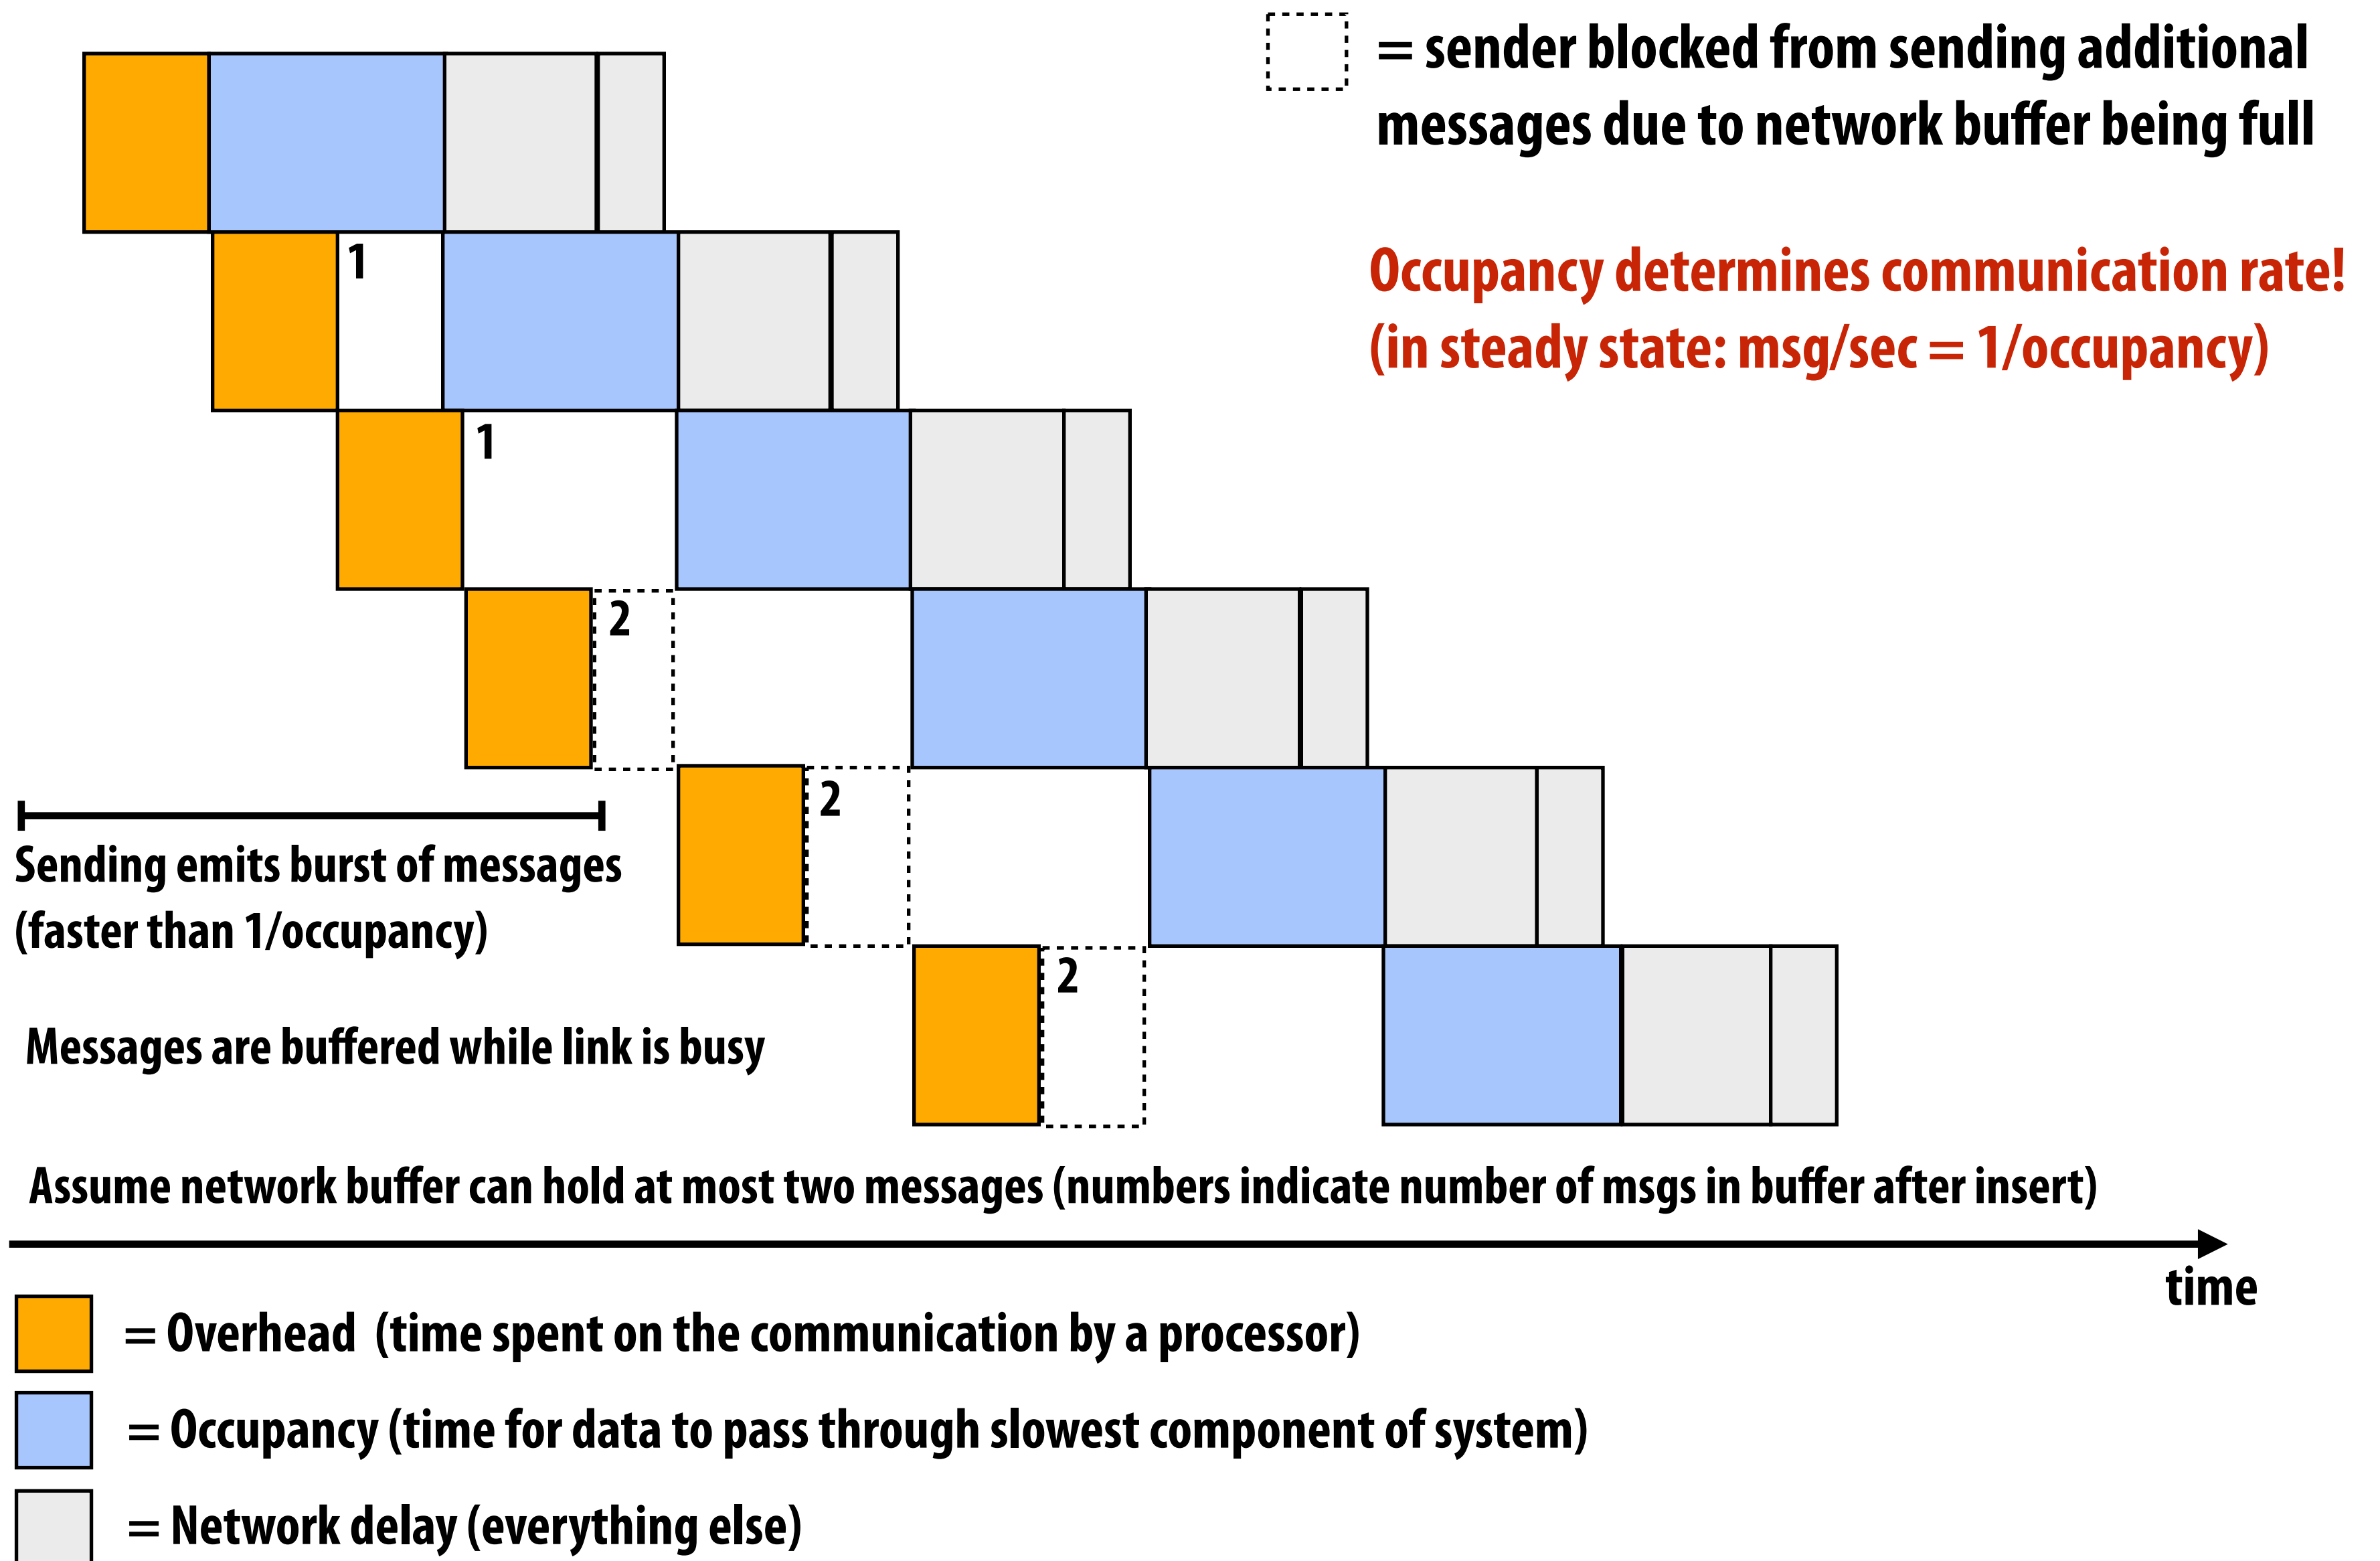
= sender blocked from sending additional messages due to network buffer being full

Occupancy determines communication rate!
(in steady state: msg/sec = 1/occupancy)

1

1

2

2

2

Sending emits burst of messages (faster than 1/occupancy)

Messages are buffered while link is busy

Assume network buffer can hold at most two messages (numbers indicate number of msgs in buffer after insert)

time

= Overhead (time spent on the communication by a processor)

= Occupancy (time for data to pass through slowest component of system)

= Network delay (everything else)